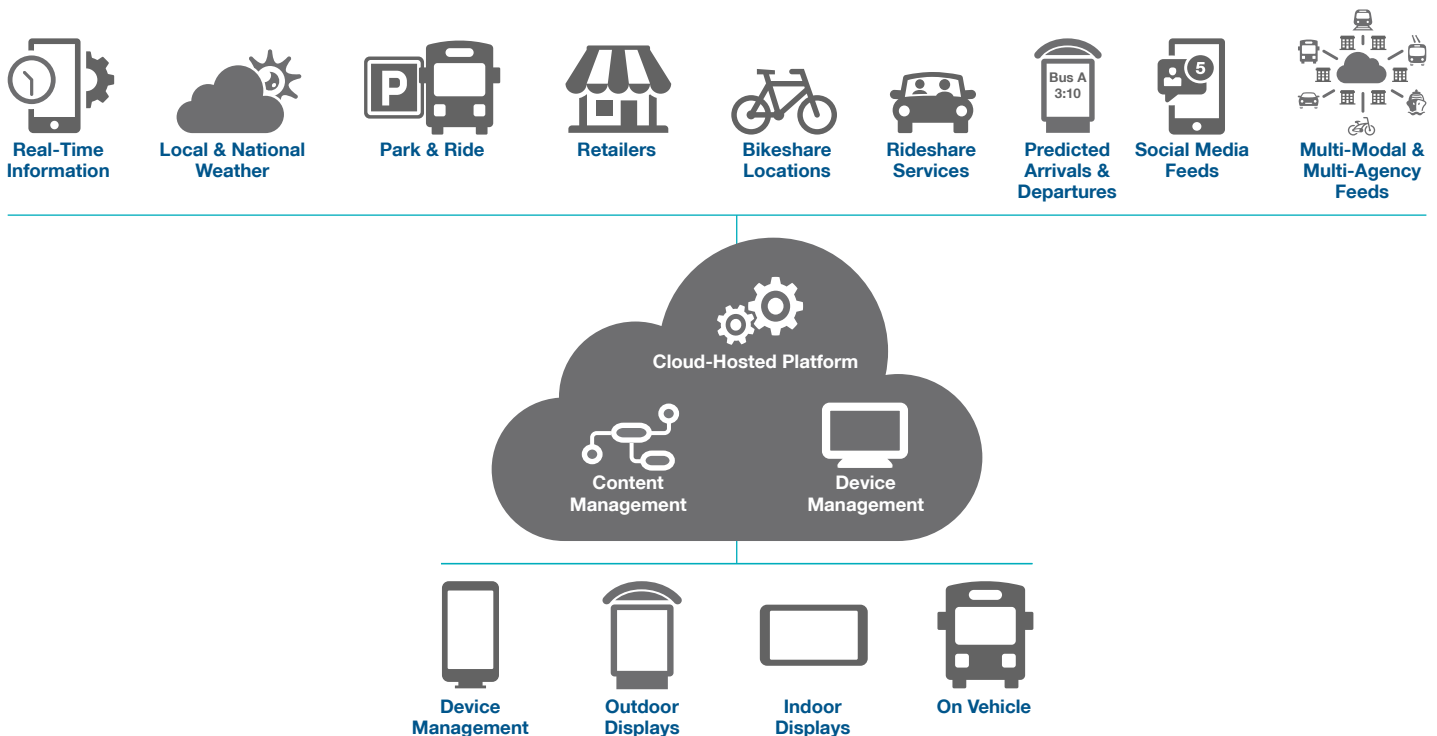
Real-Time Information

Local & National Weather

P

Park & Ride

Retailers

Bikeshare Locations

Rideshare Services

Bus A 3:10

Predicted Arrivals & Departures

5

Social Media Feeds

Multi-Modal & Multi-Agency Feeds

Cloud-Hosted Platform

Content Management

Device Management

Device Management

Outdoor Displays

Indoor Displays

On Vehicle